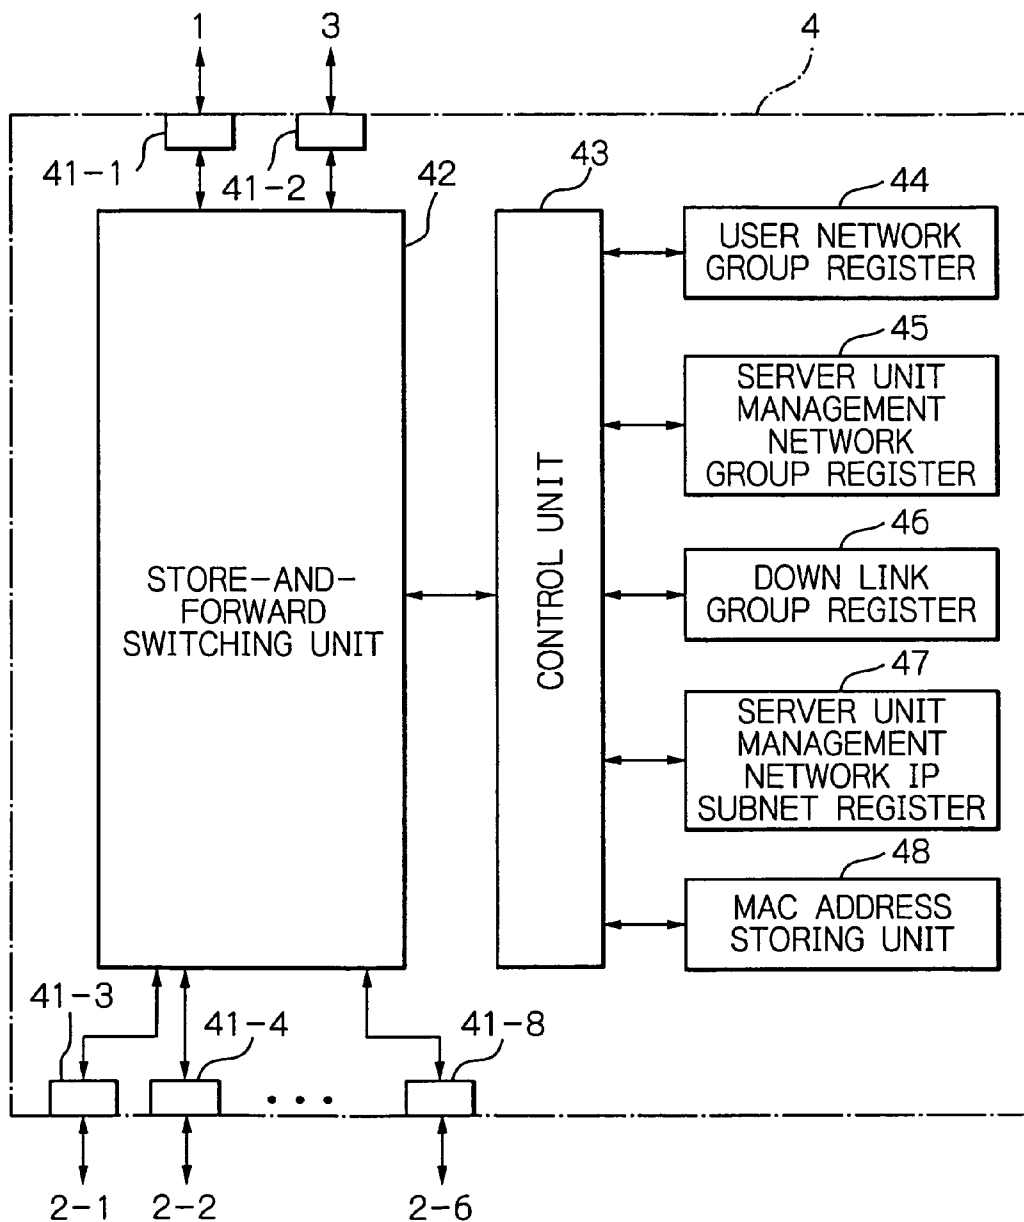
1
3
4
41-1
41-2
42
43
44
USER NETWORK GROUP REGISTER
45
SERVER UNIT MANAGEMENT NETWORK GROUP REGISTER
STORE-AND-FORWARD SWITCHING UNIT
CONTROL UNIT
46
DOWN LINK GROUP REGISTER
47
SERVER UNIT MANAGEMENT NETWORK IP SUBNET REGISTER
48
MAC ADDRESS STORING UNIT
41-3
41-4
41-8
...
2-1
2-2
2-6